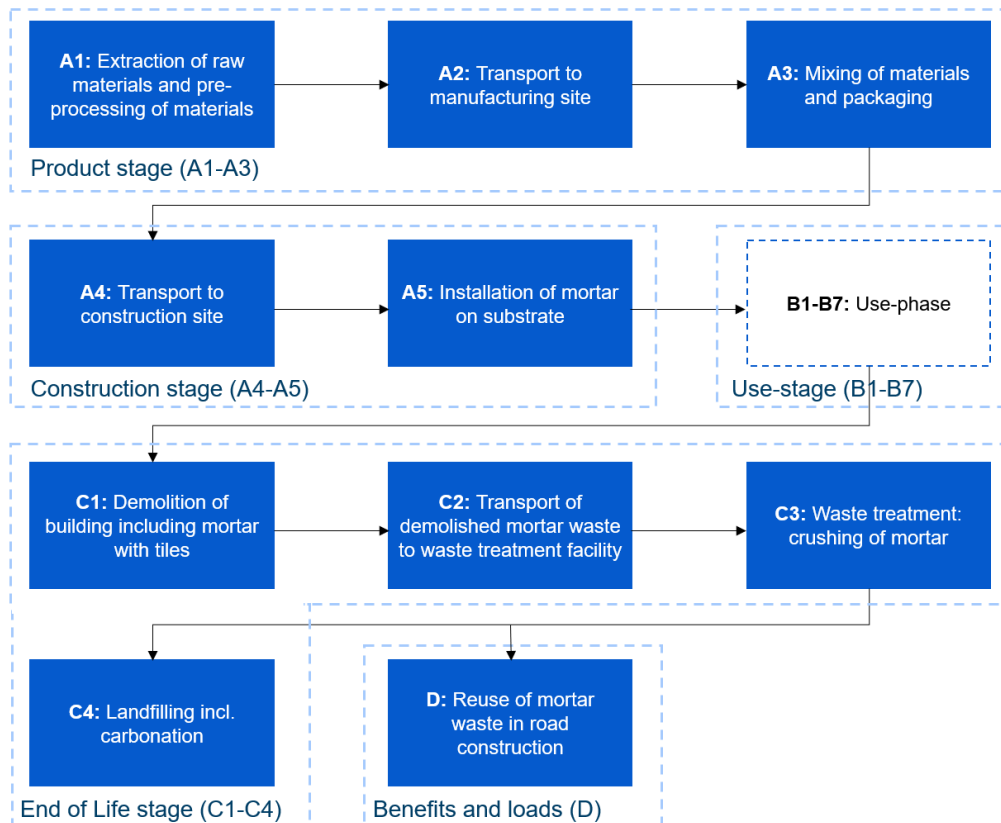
**A1:** Extraction of raw materials and pre-processing of materials

**A2:** Transport to manufacturing site

**A3:** Mixing of materials and packaging

Product stage (A1-A3)

**A4:** Transport to construction site

**A5:** Installation of mortar on substrate

**B1-B7:** Use-phase

Construction stage (A4-A5)

Use-stage (B1-B7)

**C1:** Demolition of building including mortar with tiles

**C2:** Transport of demolished mortar waste to waste treatment facility

**C3:** Waste treatment: crushing of mortar

**C4:** Landfilling incl. carbonation

**D:** Reuse of mortar waste in road construction

End of Life stage (C1-C4)

Benefits and loads (D)